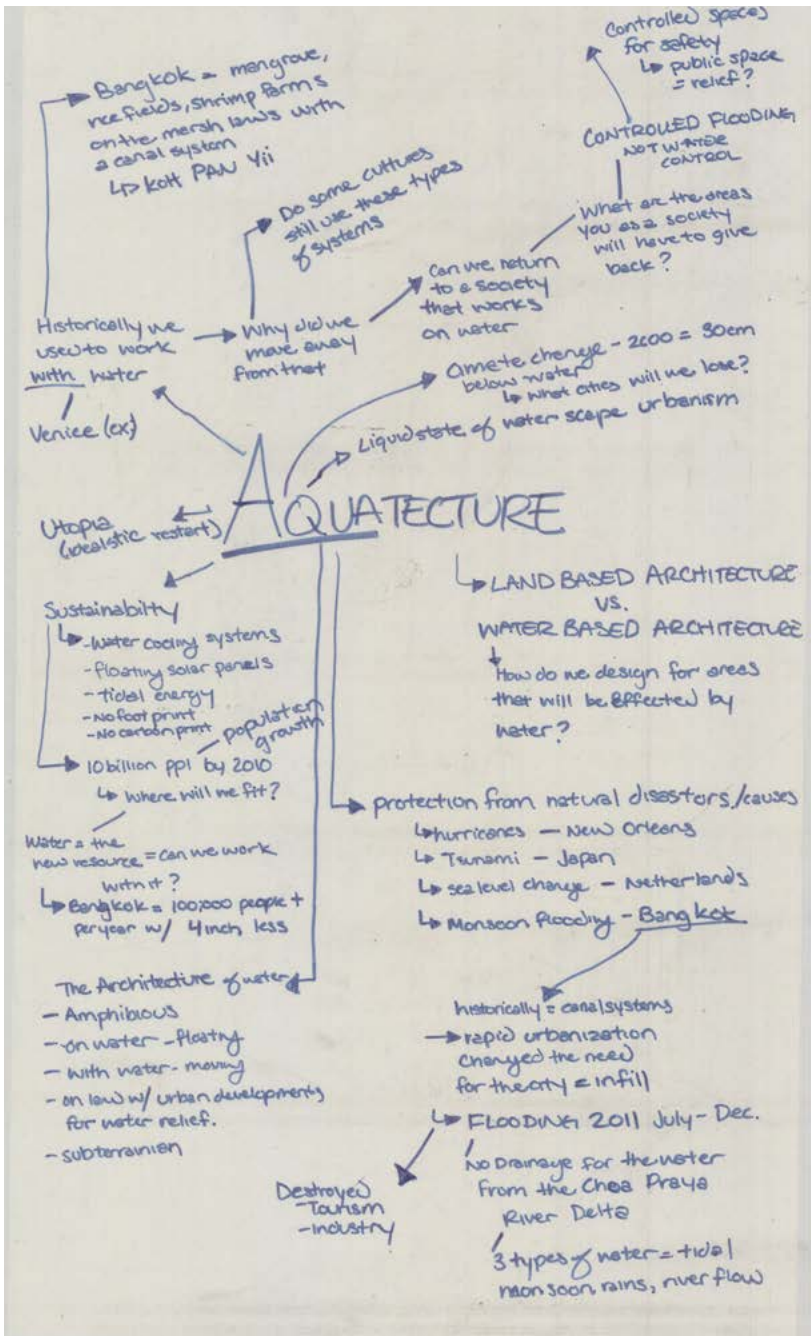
Controlled spaces for safety
↳ public space = relief?

Bangkok = mangrove, rice fields, shrimp farms on the marsh laws with a canal system
↳ Kolt PAN Yii

Do some cultures still use these types of systems

CONTROLLED FLOODING
NOT WATER CONTROL

What are the areas you as a society will have to give back?

Can we return to a society that works on water

Historically we used to work with water

Why did we move away from that

Venice (ex)

Climate change - 2100 = 30cm below water
↳ what cities will we lose?

Liquid state of water scape urbanism

Utopia (idealistic restart)

AQUATECTURE

↳ LAND BASED ARCHITECTURE
VS.
WATER BASED ARCHITECTURE
How do we design for areas that will be effected by water?

Sustainability
↳ -water cooling systems
-floating solar panels
-tidal energy
-no foot print
-no carbon print

population growth

↳ 10 billion ppl by 2010
↳ Where will we fit?

Water = the new resource = can we work with it?
↳ Bangkok = 100,000 people + per year w/ 4 inch less

protection from natural disasters/causes
↳ hurricanes - New Orleans
↳ Tsunami - Japan
↳ sea level change - Netherlands
↳ Monsoon flooding - Bangkok

The Architecture of water
- Amphibious
- on water - floating
- with water - moving
- on land w/ urban developments for water relief.
- subterranian

historically = canal systems
→ rapid urbanization changed the need for the city = infill
↳ FLOODING 2011 July - Dec.
No Drainage for the water from the Chea Praya River Delta
3 types of water = tidal monsoon rains, river flow

Destroyed
-Tourism
-industry